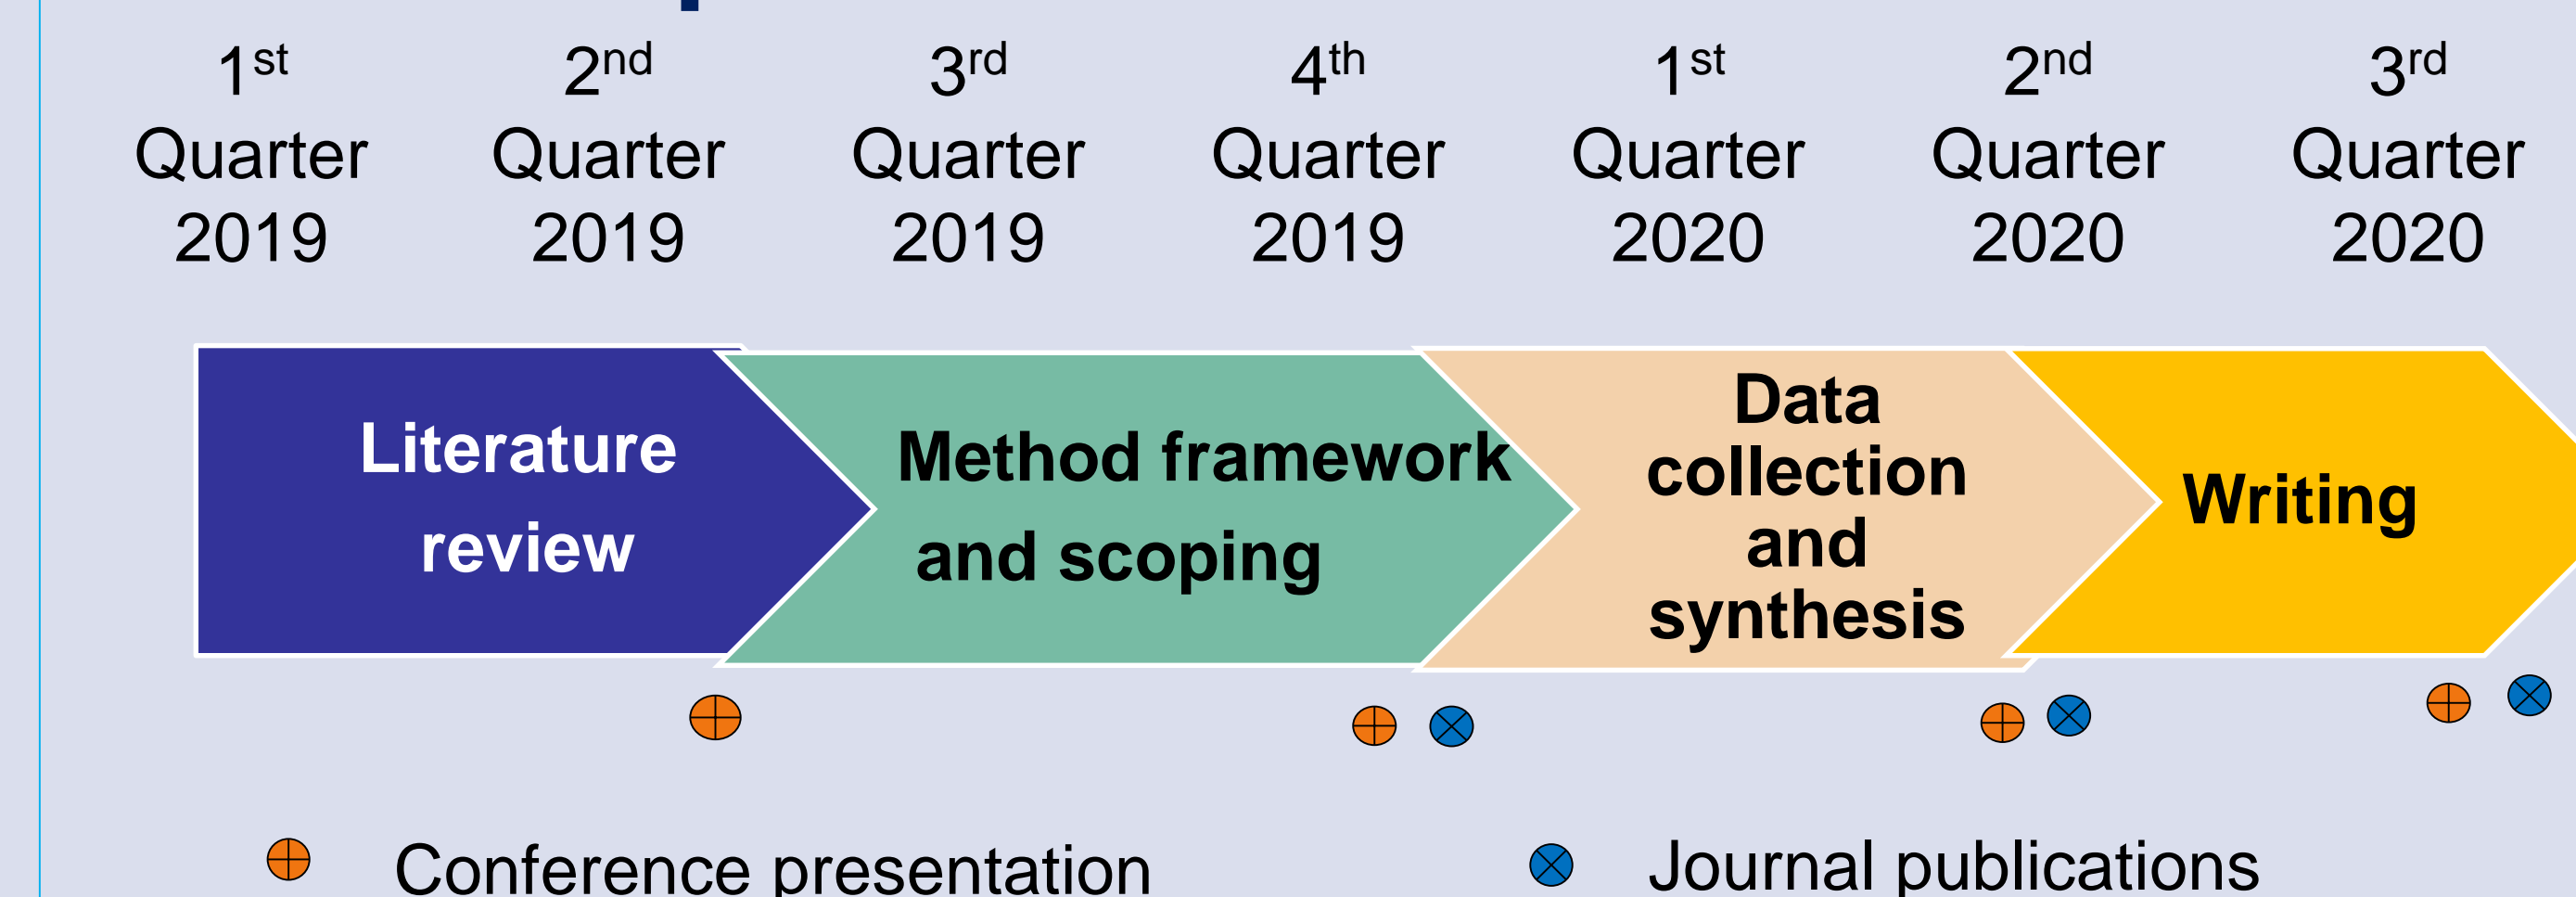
1$^{st}$ Quarter 2019

2$^{nd}$ Quarter 2019

3$^{rd}$ Quarter 2019

4$^{th}$ Quarter 2019

1$^{st}$ Quarter 2020

2$^{nd}$ Quarter 2020

3$^{rd}$ Quarter 2020

Literature review

Method framework and scoping

Data collection and synthesis

Writing

Conference presentation

Journal publications